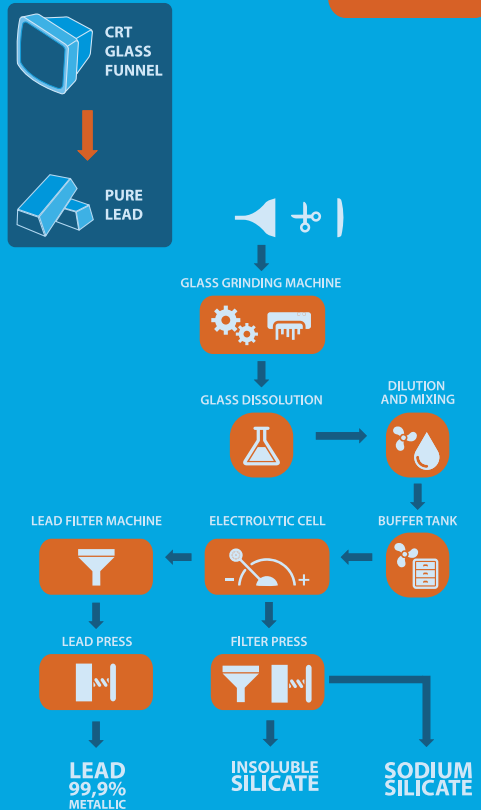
CRT GLASS FUNNEL

PURE LEAD

GLASS GRINDING MACHINE

GLASS DISSOLUTION

DILUTION AND MIXING

BUFFER TANK

ELECTROLYTIC CELL

LEAD FILTER MACHINE

LEAD PRESS

FILTER PRESS

LEAD 99,9% METALLIC

INSOLUBLE SILICATE

SODIUM SILICATE